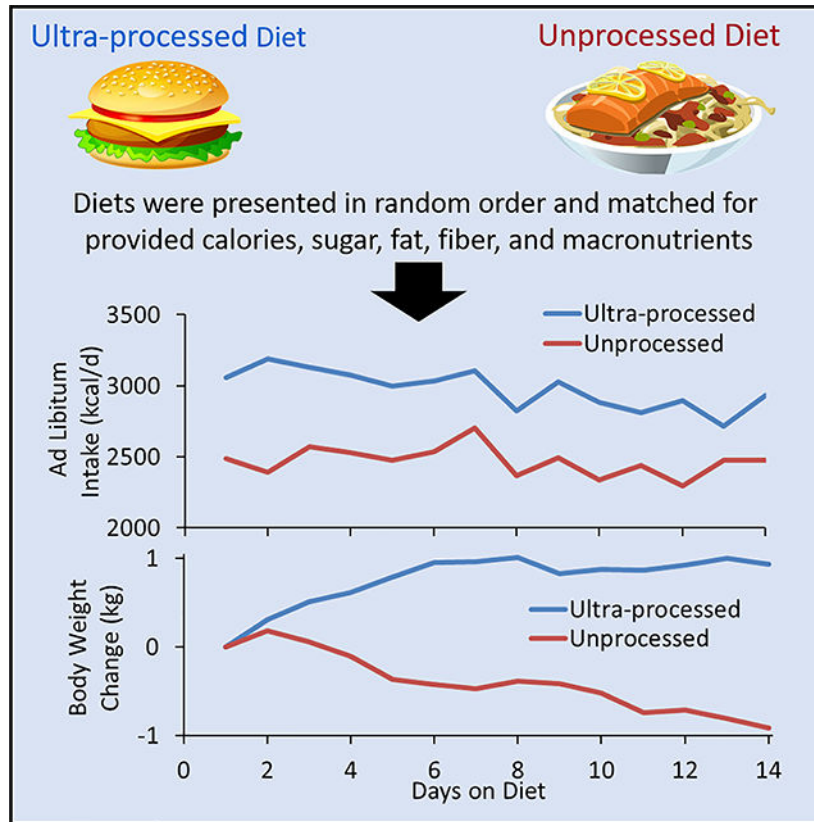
Ultra-processed Diet

Unprocessed Diet

Diets were presented in random order and matched for provided calories, sugar, fat, fiber, and macronutrients

Ad Libitum Intake (kcal/d)

3500
3000
2500
2000

Ultra-processed
Unprocessed

Body Weight Change (kg)

1
0
-1

Ultra-processed
Unprocessed

0 2 4 6 8 10 12 14
Days on Diet